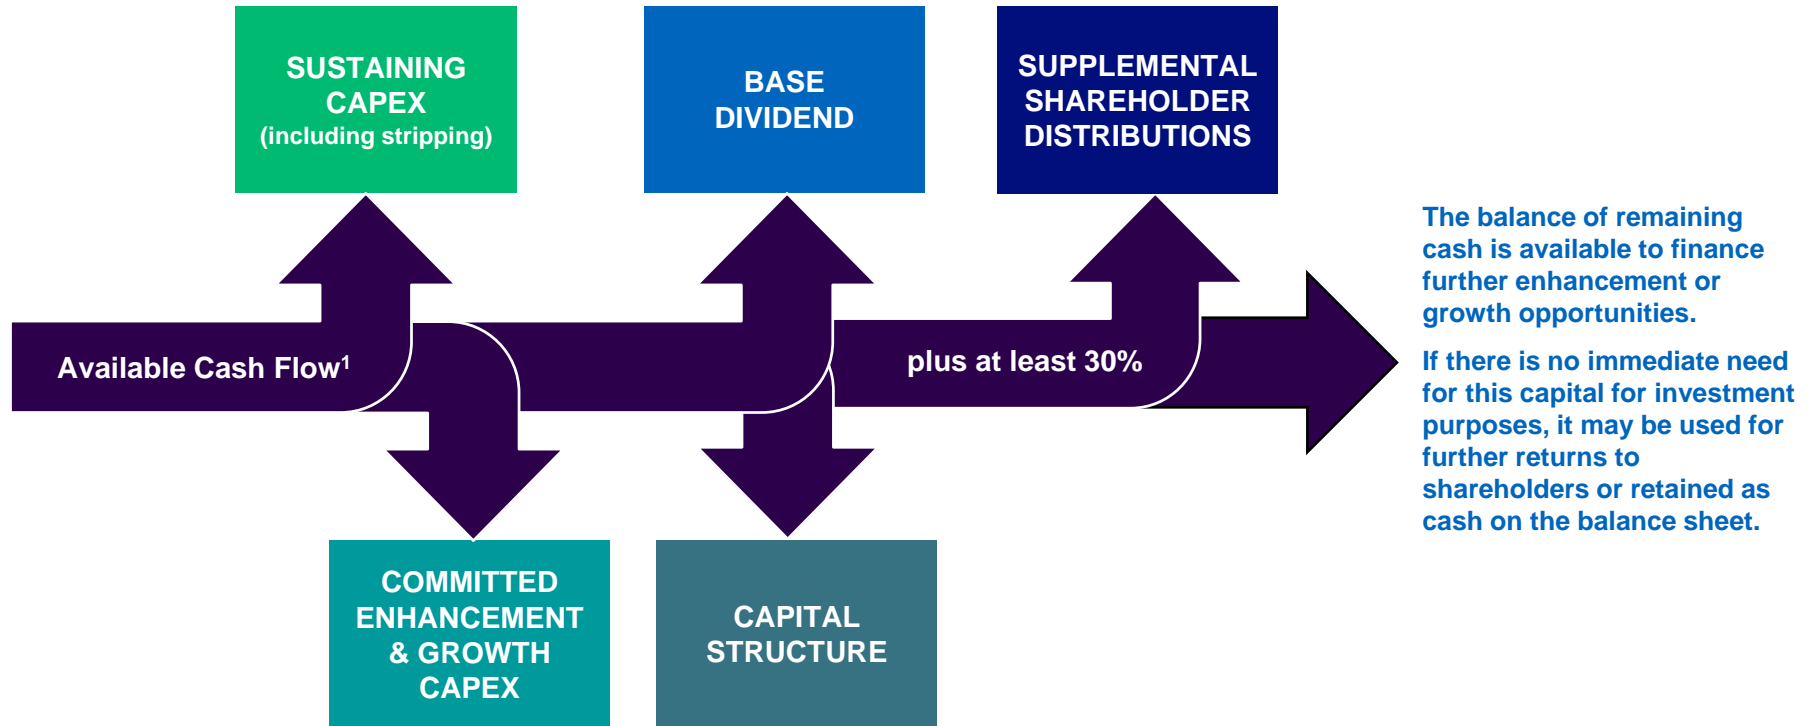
SUSTAINING CAPEX
(including stripping)

BASE DIVIDEND

SUPPLEMENTAL SHAREHOLDER DISTRIBUTIONS

Available Cash Flow$^1$

plus at least 30%

The balance of remaining cash is available to finance further enhancement or growth opportunities.

If there is no immediate need for this capital for investment purposes, it may be used for further returns to shareholders or retained as cash on the balance sheet.

COMMITTED ENHANCEMENT & GROWTH CAPEX

CAPITAL STRUCTURE